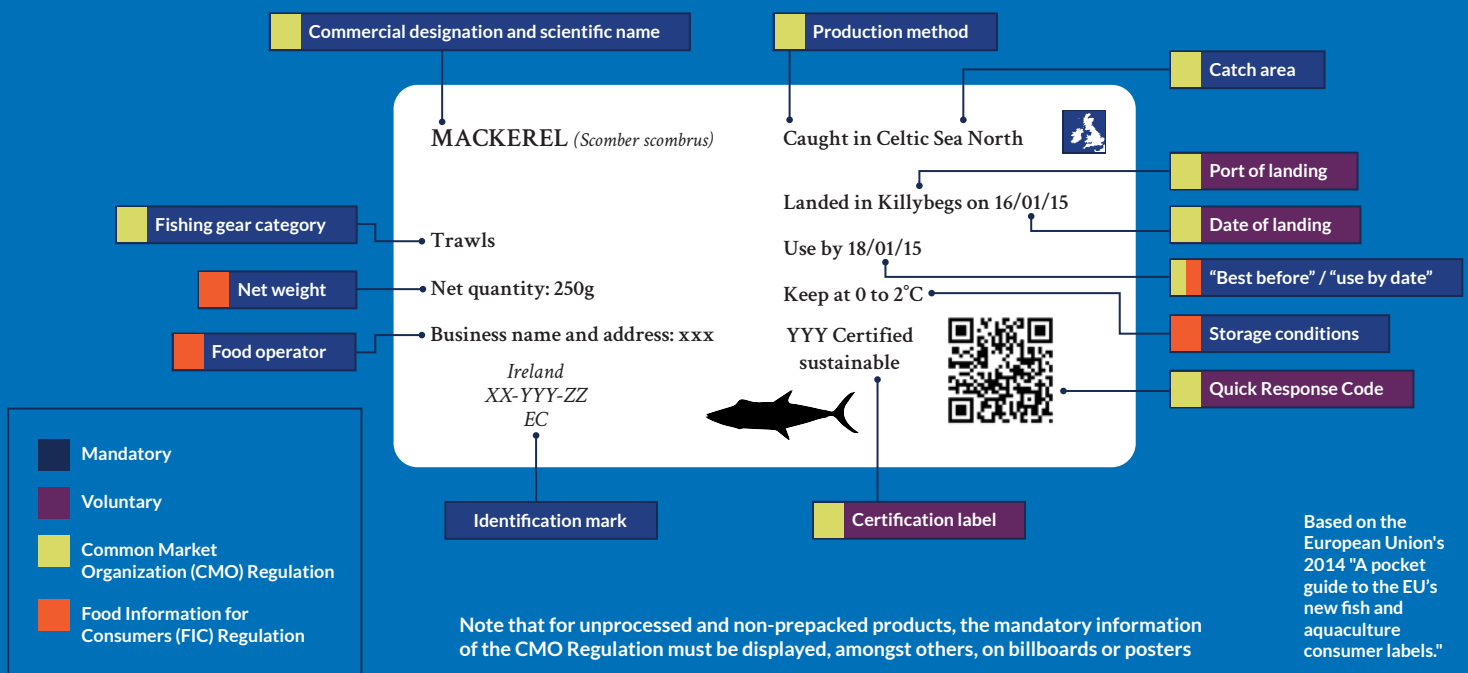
Commercial designation and scientific name

Production method

Catch area

MACKEREL (Scomber scombrus)

Caught in Celtic Sea North

Port of landing

Landed in Killybegs on 16/01/15

Date of landing

Fishing gear category

Trawls

Use by 18/01/15

Net weight

Net quantity: 250g

"Best before" / "use by date"

Keep at 0 to 2°C

Food operator

Business name and address: xxx

Storage conditions

YYY Certified sustainable

Ireland
XX-YYY-ZZ
EC

Quick Response Code

Mandatory

Voluntary

Common Market Organization (CMO) Regulation

Food Information for Consumers (FIC) Regulation

Identification mark

Certification label

Note that for unprocessed and non-prepacked products, the mandatory information of the CMO Regulation must be displayed, amongst others, on billboards or posters

Based on the European Union's 2014 "A pocket guide to the EU's new fish and aquaculture consumer labels."